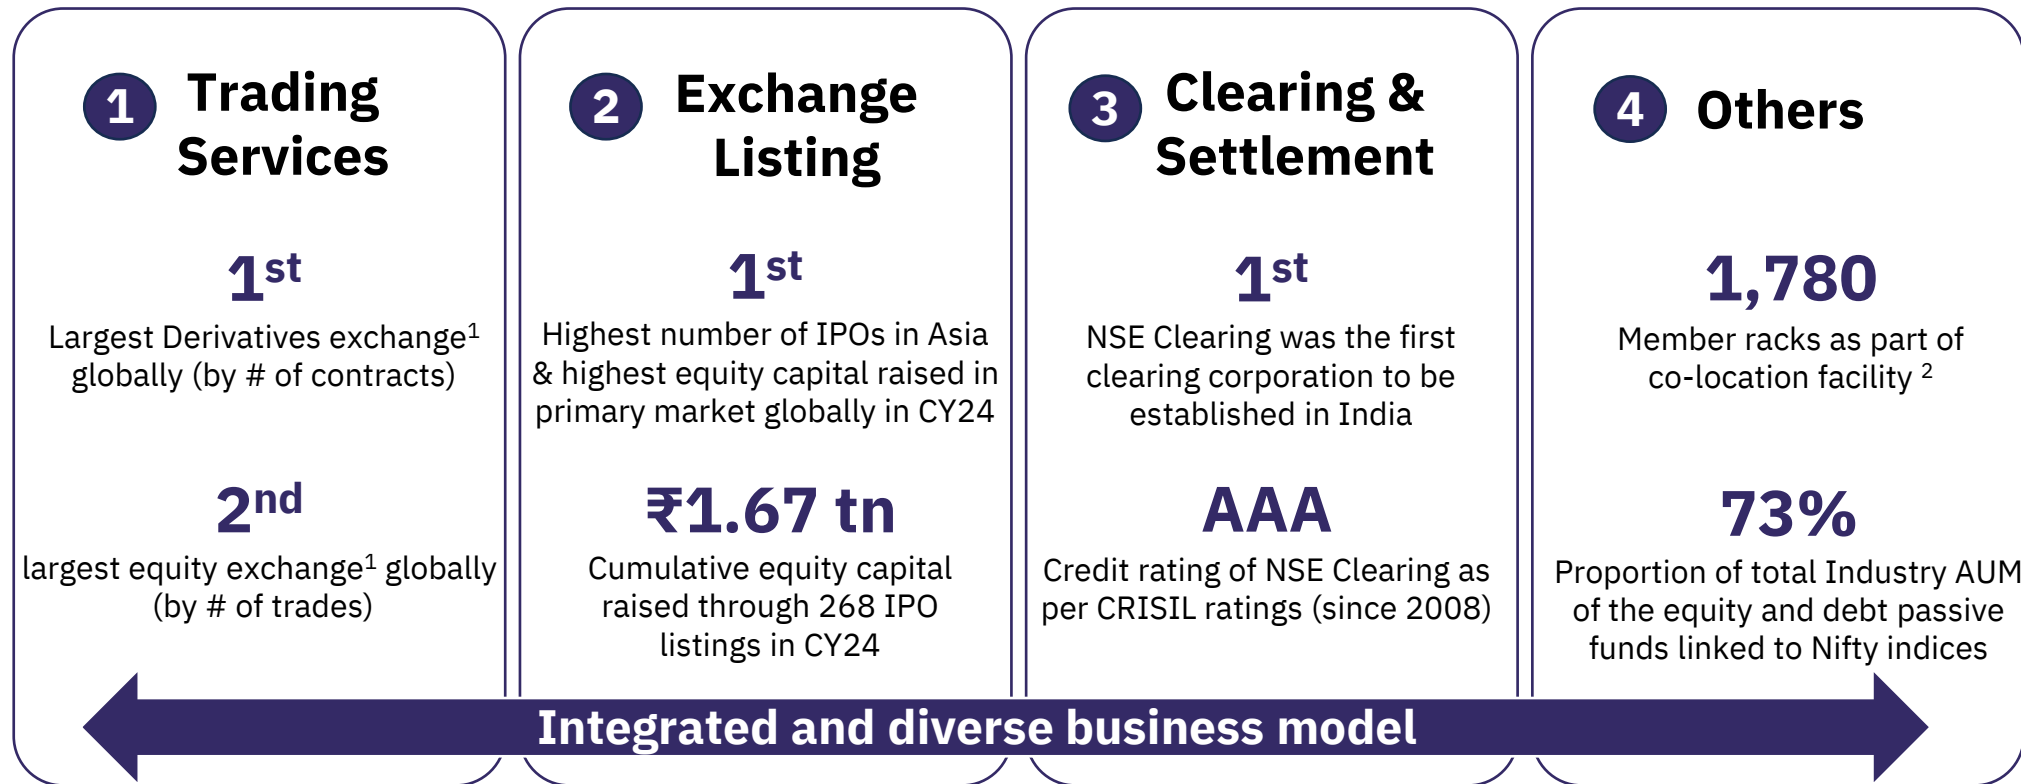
1 Trading Services

$1^{st}$

Largest Derivatives exchange$^1$ globally (by # of contracts)

$2^{nd}$

largest equity exchange$^1$ globally (by # of trades)

2 Exchange Listing

$1^{st}$

Highest number of IPOs in Asia & highest equity capital raised in primary market globally in CY24

₹1.67 tn

Cumulative equity capital raised through 268 IPO listings in CY24

3 Clearing & Settlement

$1^{st}$

NSE Clearing was the first clearing corporation to be established in India

AAA

Credit rating of NSE Clearing as per CRISIL ratings (since 2008)

4 Others

1,780

Member racks as part of co-location facility $^2$

73%

Proportion of total Industry AUM of the equity and debt passive funds linked to Nifty indices

Integrated and diverse business model